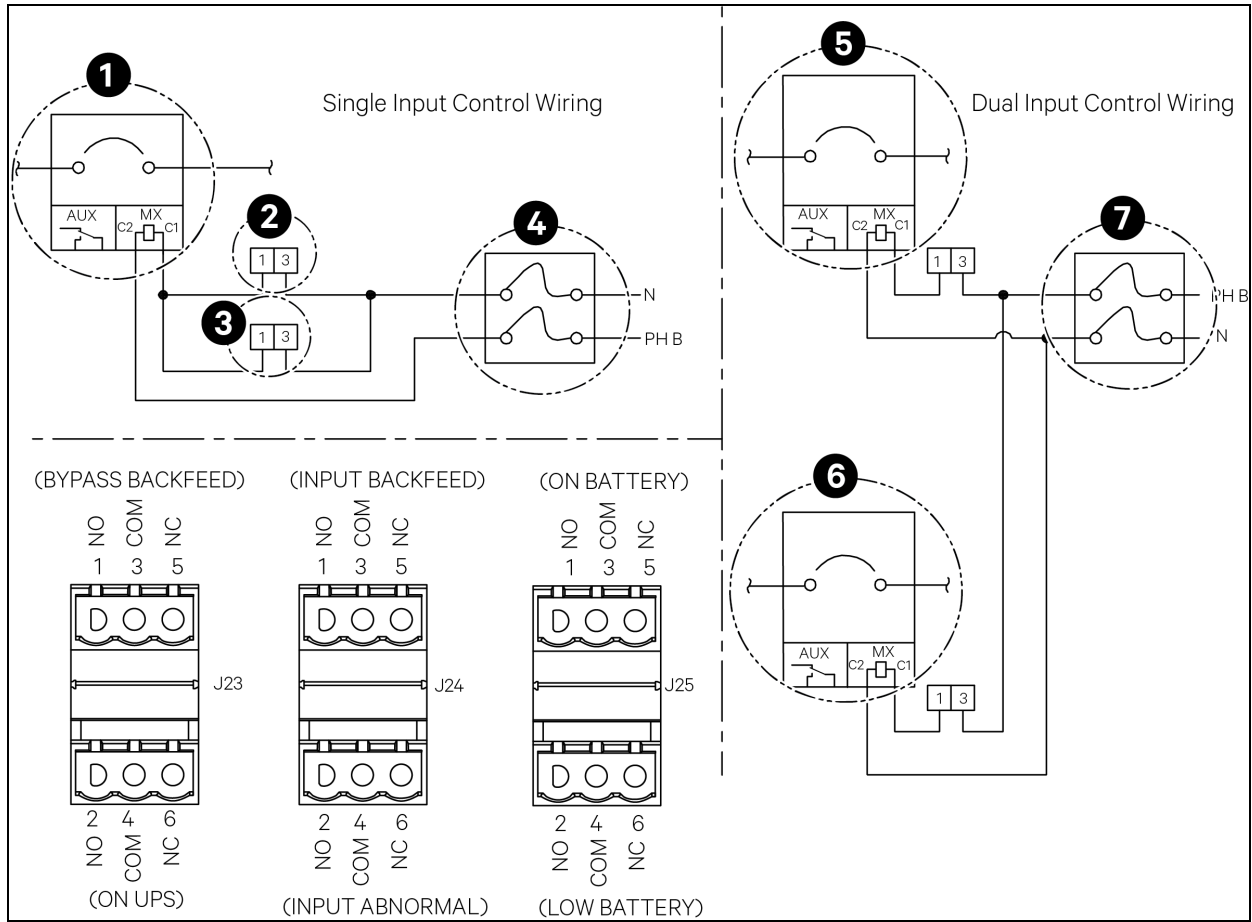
1

Single Input Control Wiring

AUX
MX
C2
C1

2
1 3

3
1 3

4
N
PH B

5
Dual Input Control Wiring

AUX
MX
C2
C1

1 3

7
PH B
N

6
AUX
MX
C2
C1

1 3

(BYPASS BACKFEED)
NO COM NC
1 3 5
J23
2 4 6
NO COM NC
(ON UPS)

(INPUT BACKFEED)
NO COM NC
1 3 5
J24
2 4 6
NO COM NC
(INPUT ABNORMAL)

(ON BATTERY)
NO COM NC
1 3 5
J25
2 4 6
NO COM NC
(LOW BATTERY)